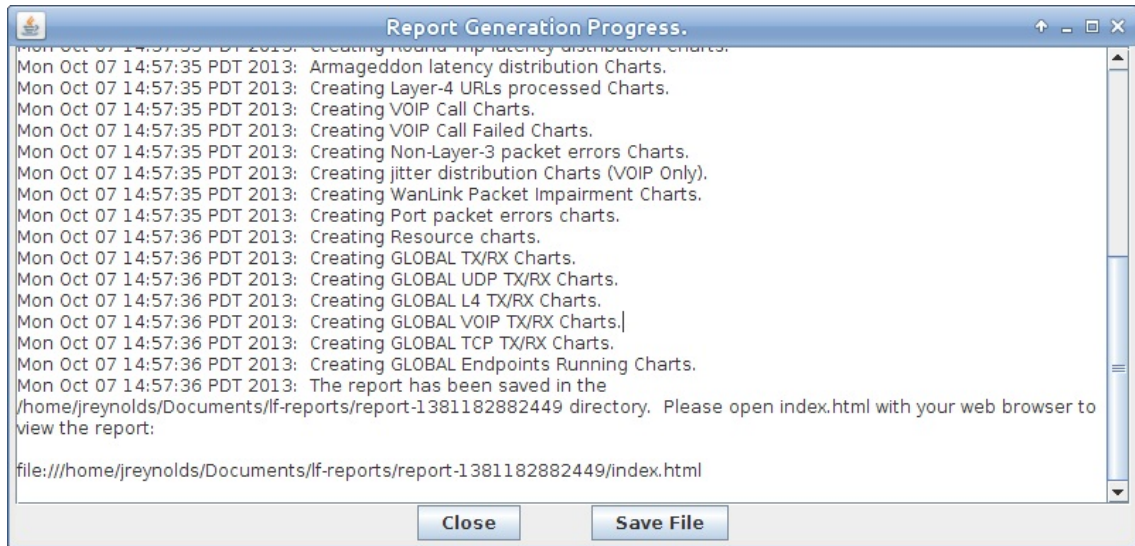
Report Generation Progress.

Mon Oct 07 14:57:35 PDT 2013: Creating Round-Trip latency distribution charts.
Mon Oct 07 14:57:35 PDT 2013: Armageddon latency distribution Charts.
Mon Oct 07 14:57:35 PDT 2013: Creating Layer-4 URLs processed Charts.
Mon Oct 07 14:57:35 PDT 2013: Creating VOIP Call Charts.
Mon Oct 07 14:57:35 PDT 2013: Creating VOIP Call Failed Charts.
Mon Oct 07 14:57:35 PDT 2013: Creating Non-Layer-3 packet errors Charts.
Mon Oct 07 14:57:35 PDT 2013: Creating jitter distribution Charts (VOIP Only).
Mon Oct 07 14:57:35 PDT 2013: Creating WanLink Packet Impairment Charts.
Mon Oct 07 14:57:35 PDT 2013: Creating Port packet errors charts.
Mon Oct 07 14:57:36 PDT 2013: Creating Resource charts.
Mon Oct 07 14:57:36 PDT 2013: Creating GLOBAL TX/RX Charts.
Mon Oct 07 14:57:36 PDT 2013: Creating GLOBAL UDP TX/RX Charts.
Mon Oct 07 14:57:36 PDT 2013: Creating GLOBAL L4 TX/RX Charts.
Mon Oct 07 14:57:36 PDT 2013: Creating GLOBAL VOIP TX/RX Charts.
Mon Oct 07 14:57:36 PDT 2013: Creating GLOBAL TCP TX/RX Charts.
Mon Oct 07 14:57:36 PDT 2013: Creating GLOBAL Endpoints Running Charts.
Mon Oct 07 14:57:36 PDT 2013: The report has been saved in the /home/jreynolds/Documents/lf-reports/report-1381182882449 directory. Please open index.html with your web browser to view the report:

file:///home/jreynolds/Documents/lf-reports/report-1381182882449/index.html

Close
Save File